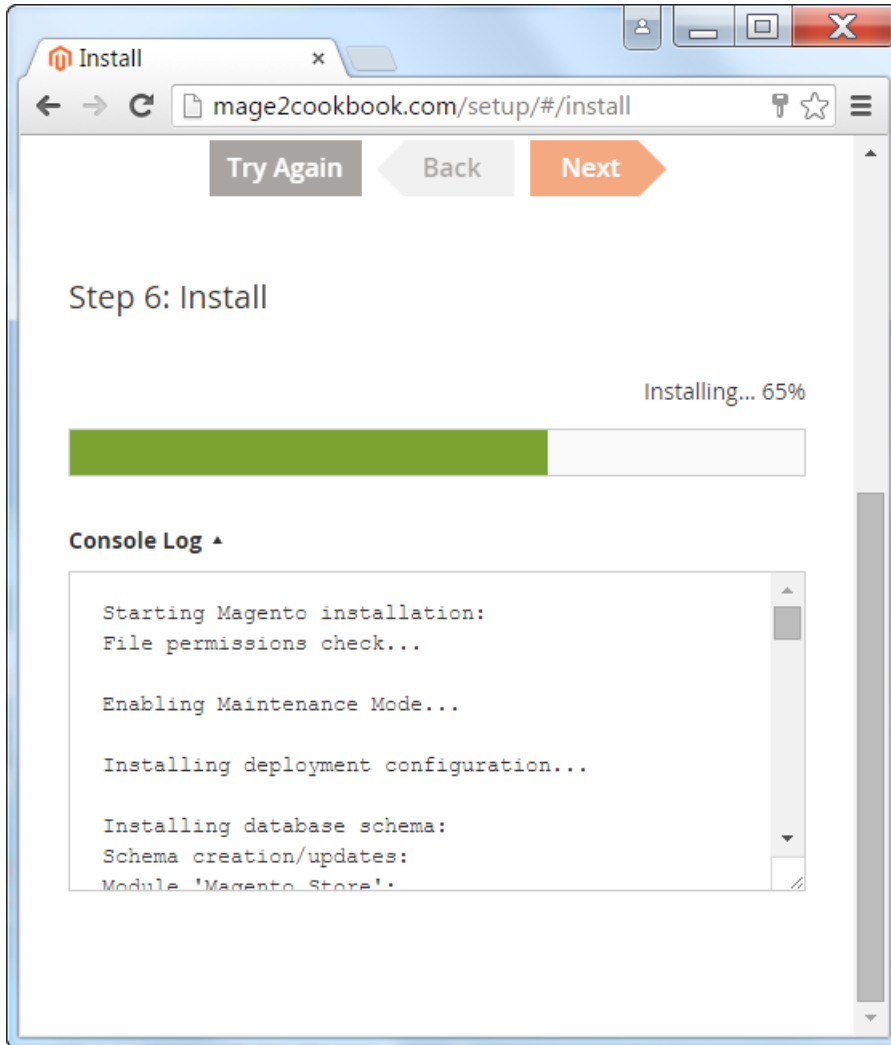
Install ×

mage2cookbook.com/setup/#/install

Try Again Back Next

Step 6: Install

Installing... 65%

Console Log ▲

Starting Magento installation:
File permissions check...

Enabling Maintenance Mode...

Installing deployment configuration...

Installing database schema:
Schema creation/updates:
Module 'Magento_Store':